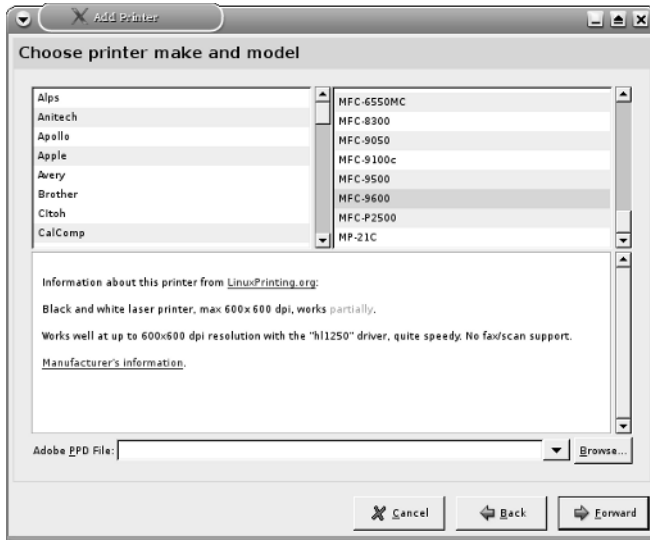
Add Printer

Choose printer make and model

Alps
Anitech
Apollo
Apple
Avery
Brother
Citoh
CalComp

MFC-6550MC
MFC-8300
MFC-9050
MFC-9100c
MFC-9500
MFC-9600
MFC-P2500
MP-21C

Information about this printer from LinuxPrinting.org:

Black and white laser printer, max 600x600 dpi, works partially.

Works well at up to 600x600 dpi resolution with the "hl1250" driver, quite speedy. No fax/scan support.

Manufacturer's information.

Adobe PPD File:

Browse...

Cancel

Back

Forward